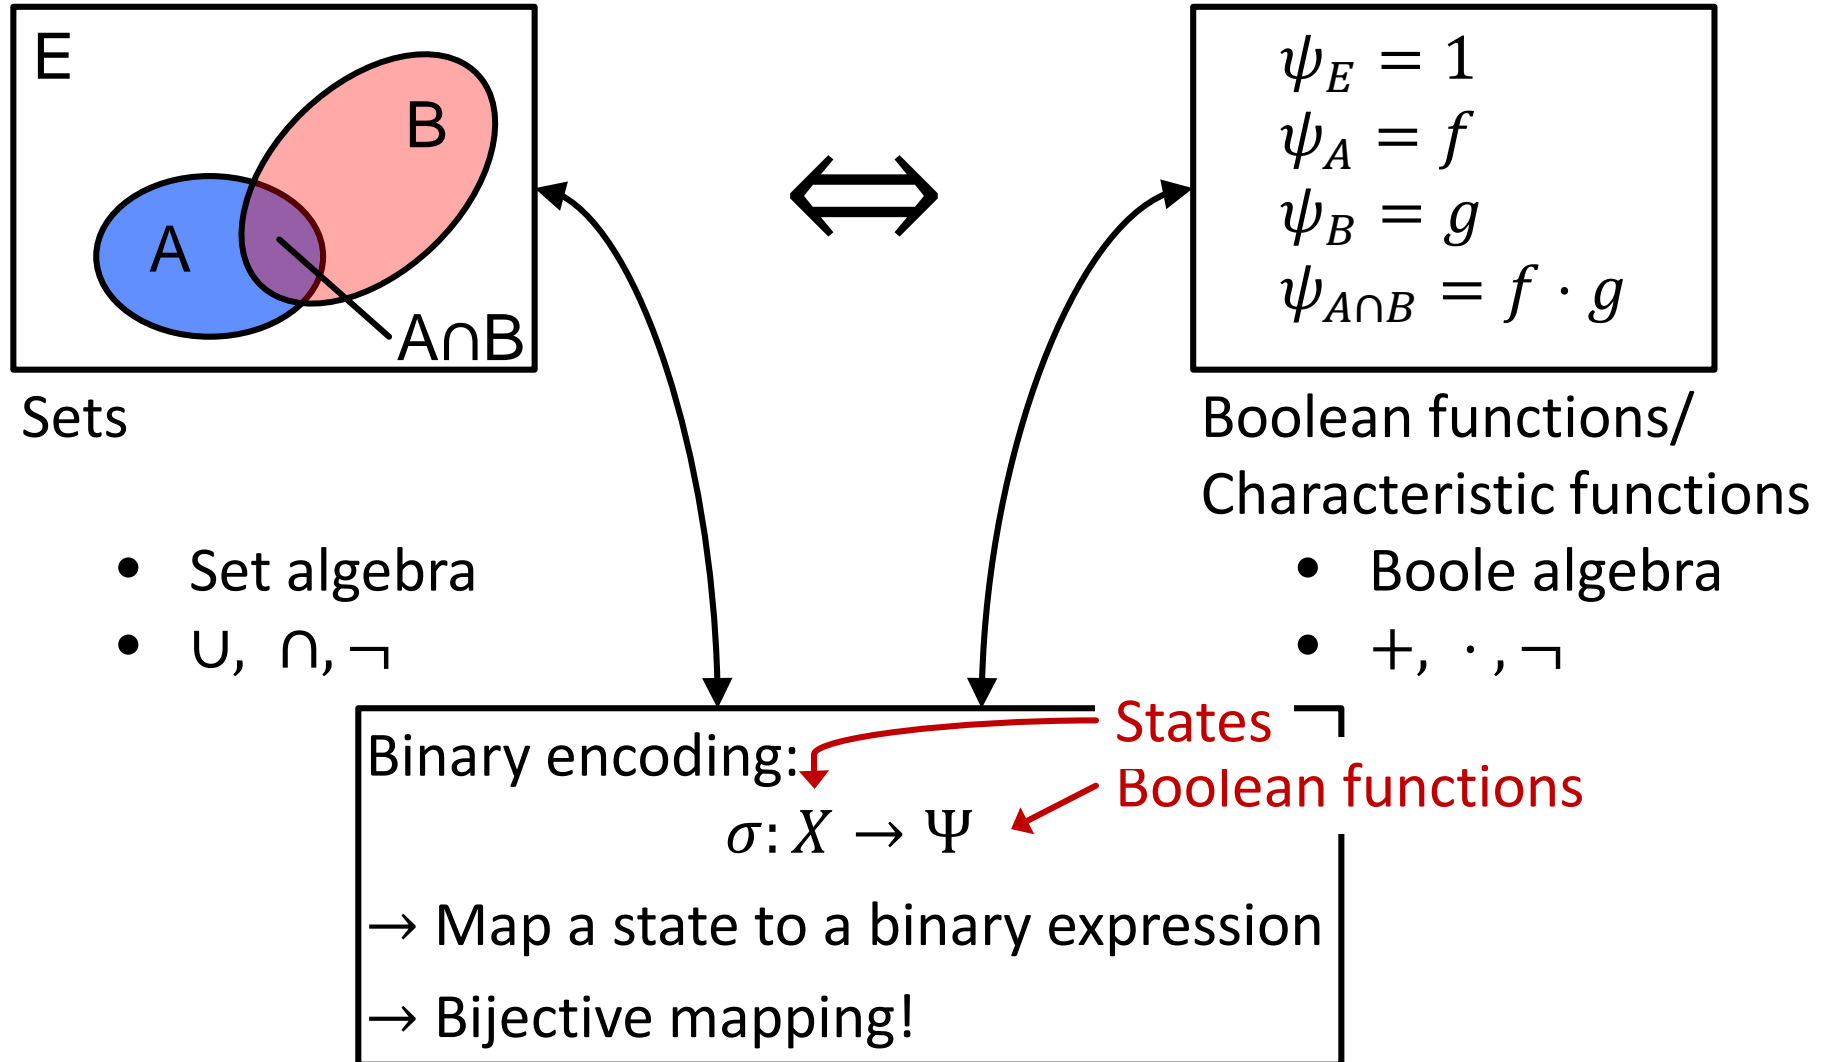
E

B

A

A∩B

Sets

$\Leftrightarrow$

$\psi_E = 1$
$\psi_A = f$
$\psi_B = g$
$\psi_{A \cap B} = f \cdot g$

Boolean functions/
Characteristic functions

• Set algebra
• ∪, ∩, ¬

• Boole algebra
• +, ·, ¬

Binary encoding:

States

Boolean functions

$\sigma: X \rightarrow \Psi$

→ Map a state to a binary expression

→ Bijective mapping!